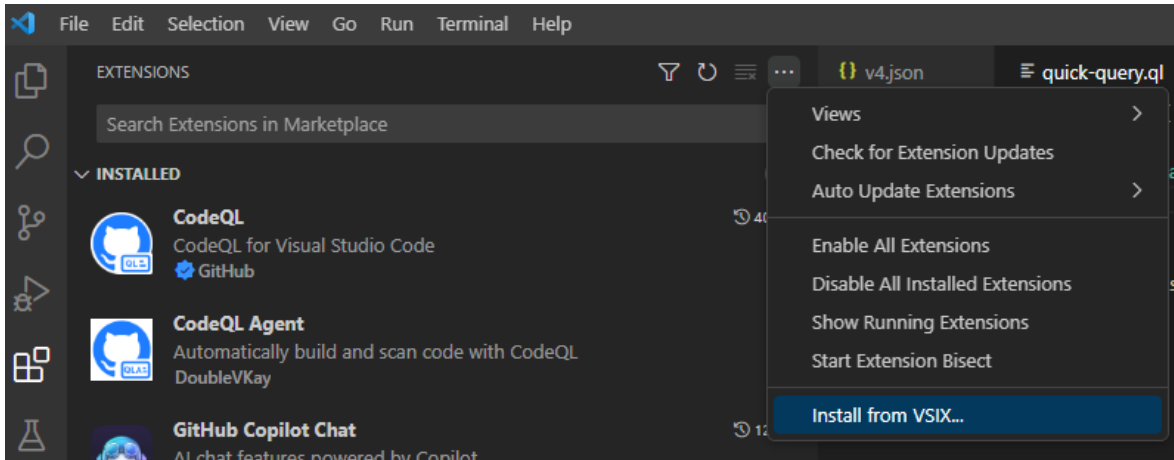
File Edit Selection View Go Run Terminal Help

EXTENSIONS

Search Extensions in Marketplace

INSTALLED

CodeQL
CodeQL for Visual Studio Code
GitHub

CodeQL Agent
Automatically build and scan code with CodeQL
DoubleVKay

GitHub Copilot Chat
AI chat features powered by Copilot

{} v4.json
quick-query.ql

Views
Check for Extension Updates
Auto Update Extensions
Enable All Extensions
Disable All Installed Extensions
Show Running Extensions
Start Extension Bisect
Install from VSIX...